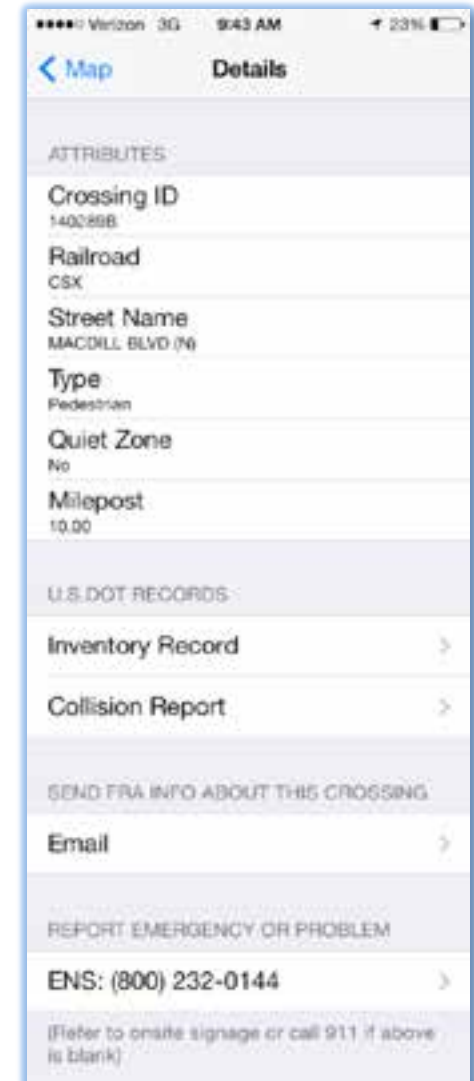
Verizon 3G 9:43 AM 23%

< Map Details

ATTRIBUTES

Crossing ID
140289B

Railroad
CSX

Street Name
MACDILL BLVD (N)

Type
Pedestrian

Quiet Zone
No

Milepost
10.00

U.S.DOT RECORDS

Inventory Record

Collision Report

SEND FRA INFO ABOUT THIS CROSSING

Email

REPORT EMERGENCY OR PROBLEM

ENS: (800) 232-0144

(Refer to onsite signage or call 911 if above is blank)